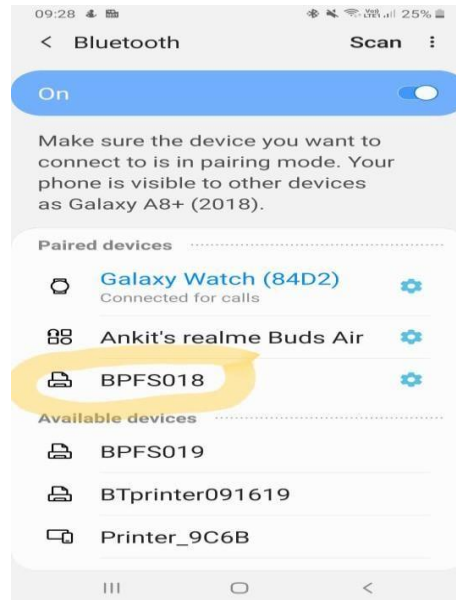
09:28 25%

< Bluetooth Scan ⋮

On

Make sure the device you want to connect to is in pairing mode. Your phone is visible to other devices as Galaxy A8+ (2018).

Paired devices

Galaxy Watch (84D2)
Connected for calls

Ankit's realme Buds Air

BPFS018

Available devices

BPFS019

BTprinter091619

Printer_9C6B

III <